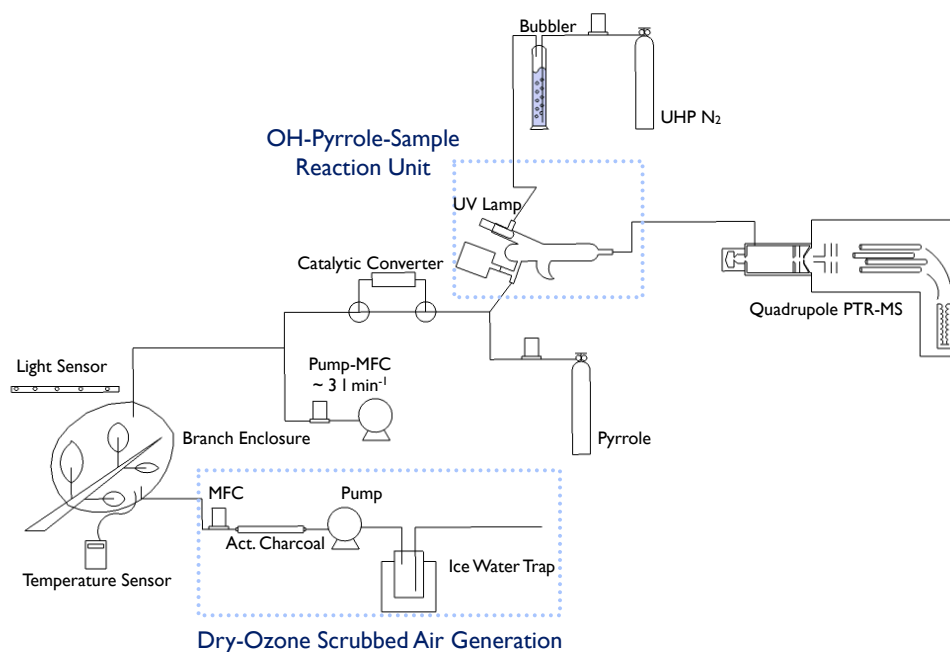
Bubbler

UHP $N_2$

OH-Pyrrole-Sample Reaction Unit

UV Lamp

Catalytic Converter

Quadrupole PTR-MS

Light Sensor

Pump-MFC
~ 3 l min$^{-1}$

Branch Enclosure

Pyrrole

MFC

Pump

Act. Charcoal

Ice Water Trap

Temperature Sensor

Dry-Ozone Scrubbed Air Generation